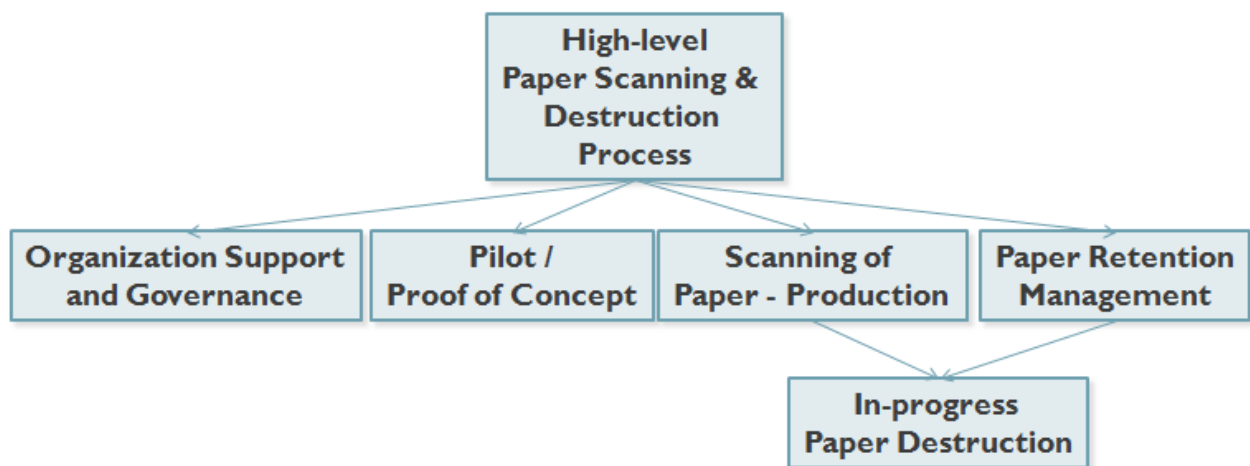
High-level
Paper Scanning &
Destruction
Process

Organization Support
and Governance

Pilot /
Proof of Concept

Scanning of
Paper - Production

Paper Retention
Management

In-progress
Paper Destruction